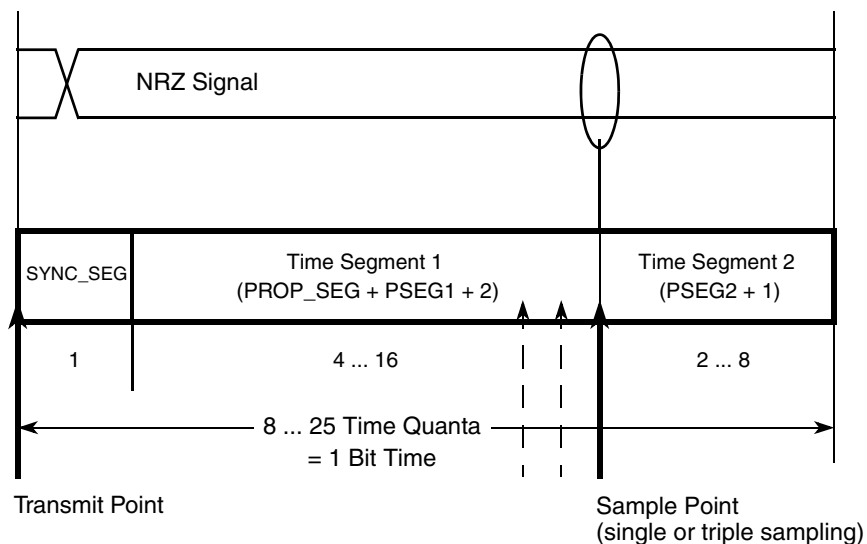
NRZ Signal

SYNC_SEG

Time Segment 1 (PROP_SEG + PSEG1 + 2)

Time Segment 2 (PSEG2 + 1)

1

4 ... 16

2 ... 8

8 ... 25 Time Quanta = 1 Bit Time

Transmit Point

Sample Point (single or triple sampling)